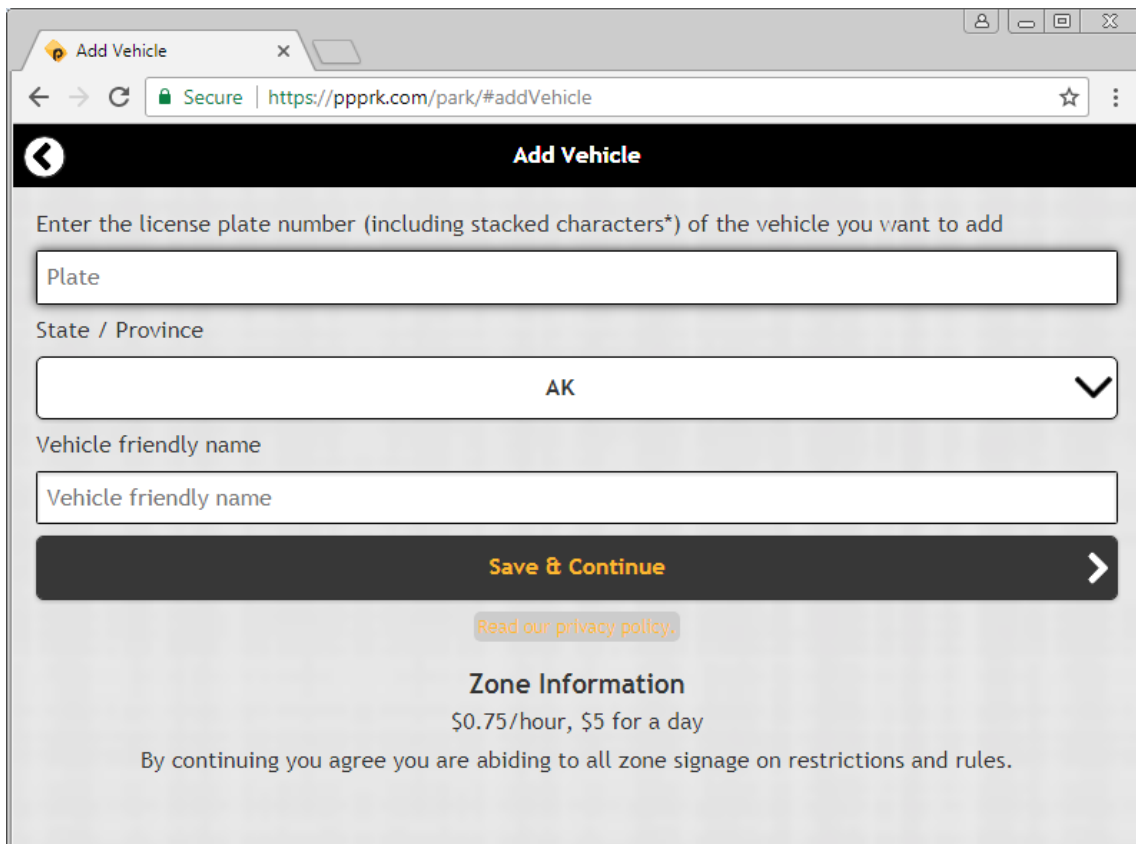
Add Vehicle ×

Secure | https://ppprk.com/park/#addVehicle

Add Vehicle

Enter the license plate number (including stacked characters*) of the vehicle you want to add

Plate

State / Province

AK

Vehicle friendly name

Vehicle friendly name

Save & Continue

Read our privacy policy.

Zone Information

$0.75/hour, $5 for a day

By continuing you agree you are abiding to all zone signage on restrictions and rules.